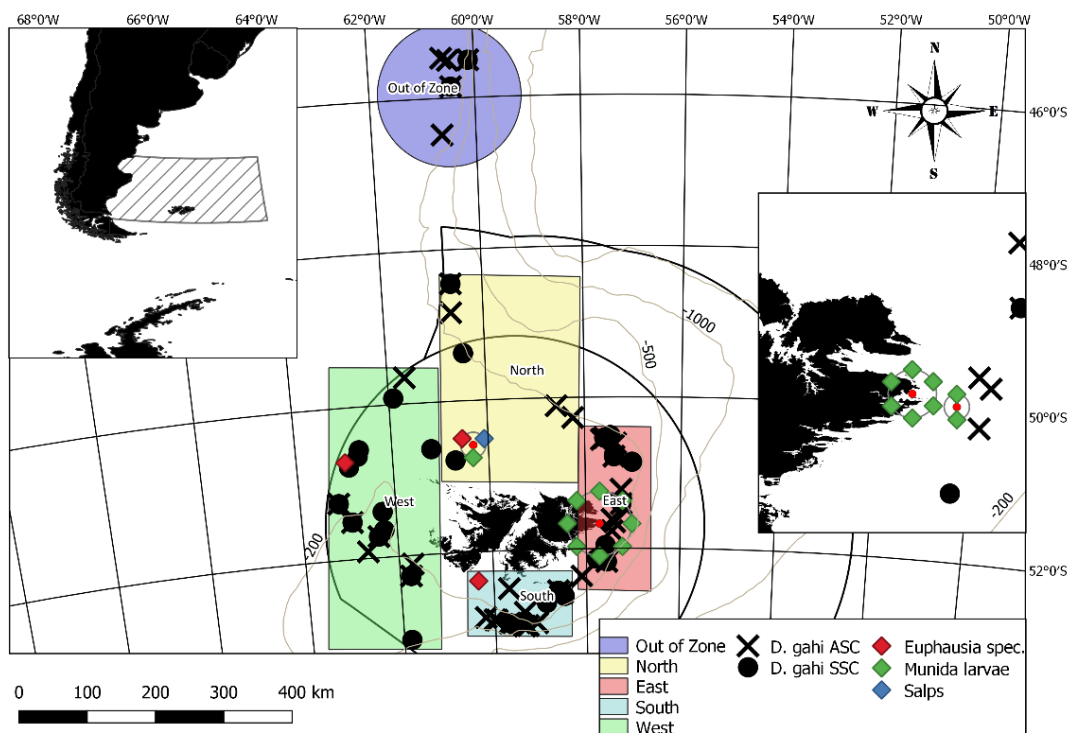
68°0'W 66°0'W 64°0'W 62°0'W 60°0'W 58°0'W 56°0'W 54°0'W 52°0'W 50°0'W

N
W E
S

46°0'S
48°0'S
50°0'S
52°0'S

Out of Zone
North
West
East
South

-1000
-500
-200
-200

Out of Zone
North
East
South
West
D. gahi ASC
D. gahi SSC
Euphausia spec.
Munida larvae
Salps

0 100 200 300 400 km